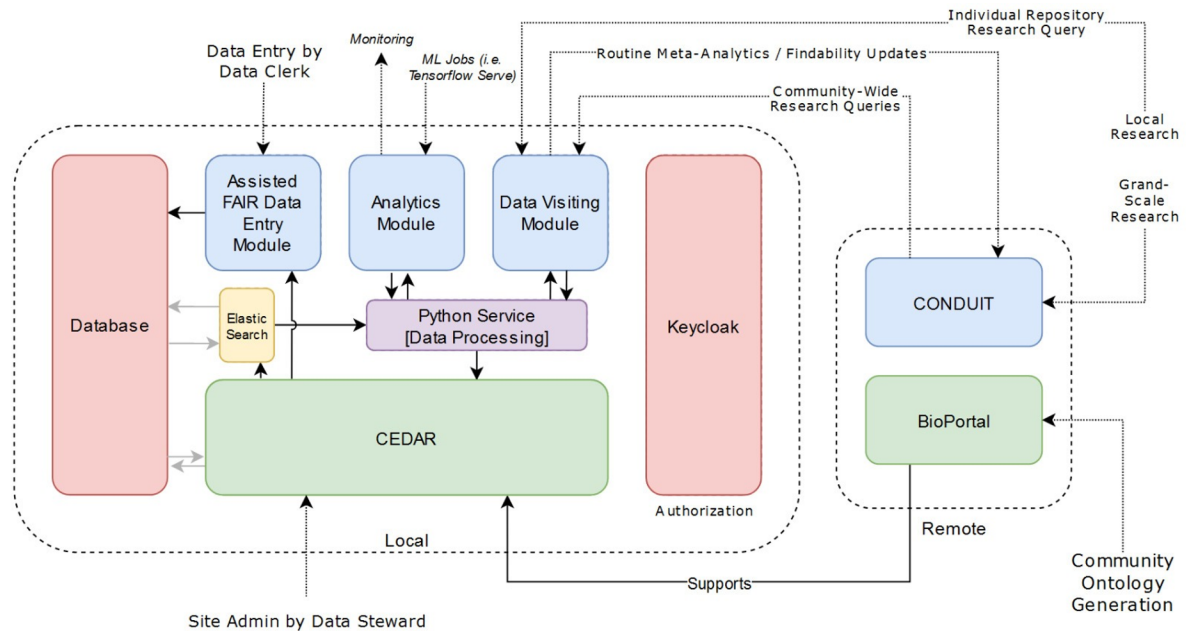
Individual Repository Research Query

Data Entry by Data Clerk

Monitoring

ML Jobs (i.e. Tensorflow Serve)

Routine Meta-Analytics / Findability Updates

Community-Wide Research Queries

Local Research

Grand-Scale Research

Database

Assisted FAIR Data Entry Module

Analytics Module

Data Visiting Module

Keycloak

Elastic Search

Python Service [Data Processing]

CEDAR

Authorization

Local

CONDUIT

BioPortal

Remote

Supports

Community Ontology Generation

Site Admin by Data Steward